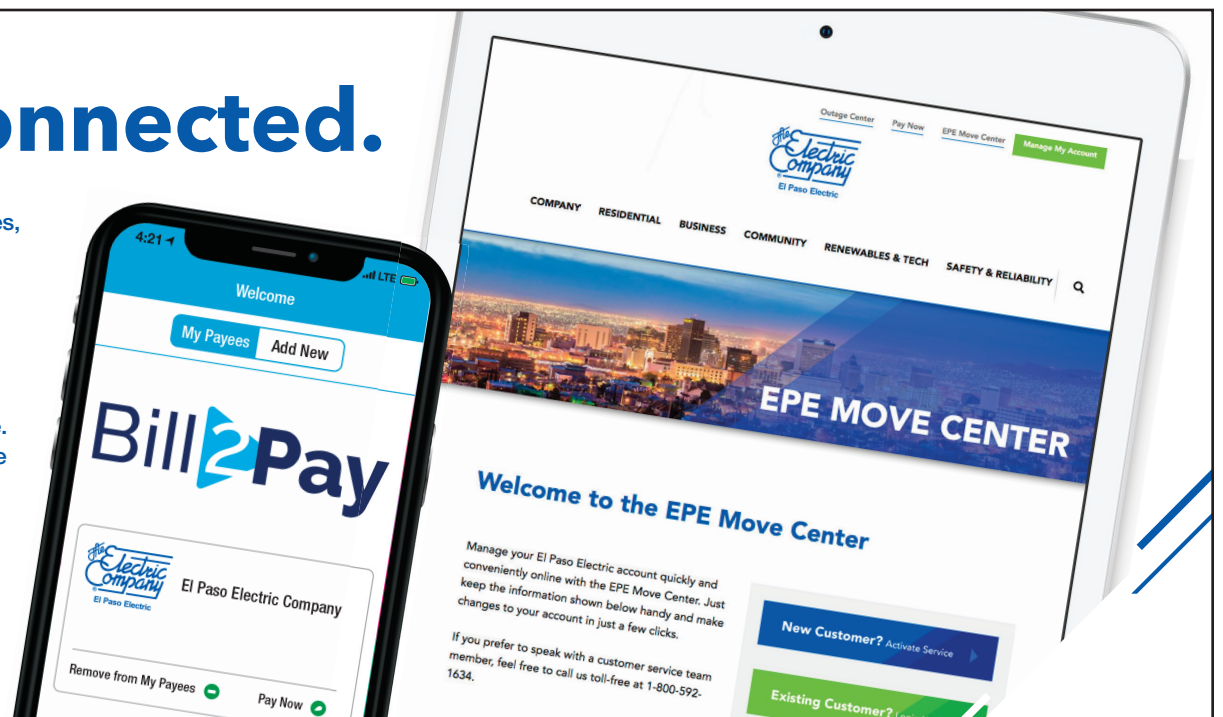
onnected.

es,

.
e

4:21
LTE
Welcome
My Payees
Add New
Bill2Pay
The Electric Company
El Paso Electric
El Paso Electric Company
Remove from My Payees
Pay Now

Outage Center
Pay Now
EPE Move Center
Manage My Account
The Electric Company
El Paso Electric
COMPANY
RESIDENTIAL
BUSINESS
COMMUNITY
RENEWABLES & TECH
SAFETY & RELIABILITY
EPE MOVE CENTER

Welcome to the EPE Move Center

Manage your El Paso Electric account quickly and conveniently online with the EPE Move Center. Just keep the information shown below handy and make changes to your account in just a few clicks.

If you prefer to speak with a customer service team member, feel free to call us toll-free at 1-800-592-1634.

New Customer? Activate Service
Existing Customer? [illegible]